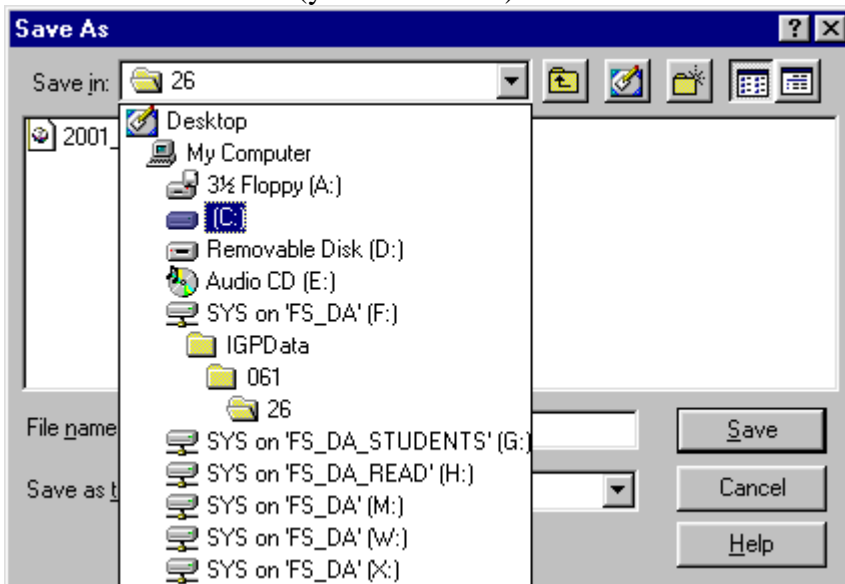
Save As

?

Save in: 26

2001_

Desktop
My Computer
3½ Floppy (A:)
(C:)
Removable Disk (D:)
Audio CD (E:)
SYS on 'FS_DA' (F:)
IGPData
061
26
SYS on 'FS_DA_STUDENTS' (G:)
SYS on 'FS_DA_READ' (H:)
SYS on 'FS_DA' (M:)
SYS on 'FS_DA' (W:)
SYS on 'FS_DA' (X:)

File name

Save as t

Save

Cancel

Help